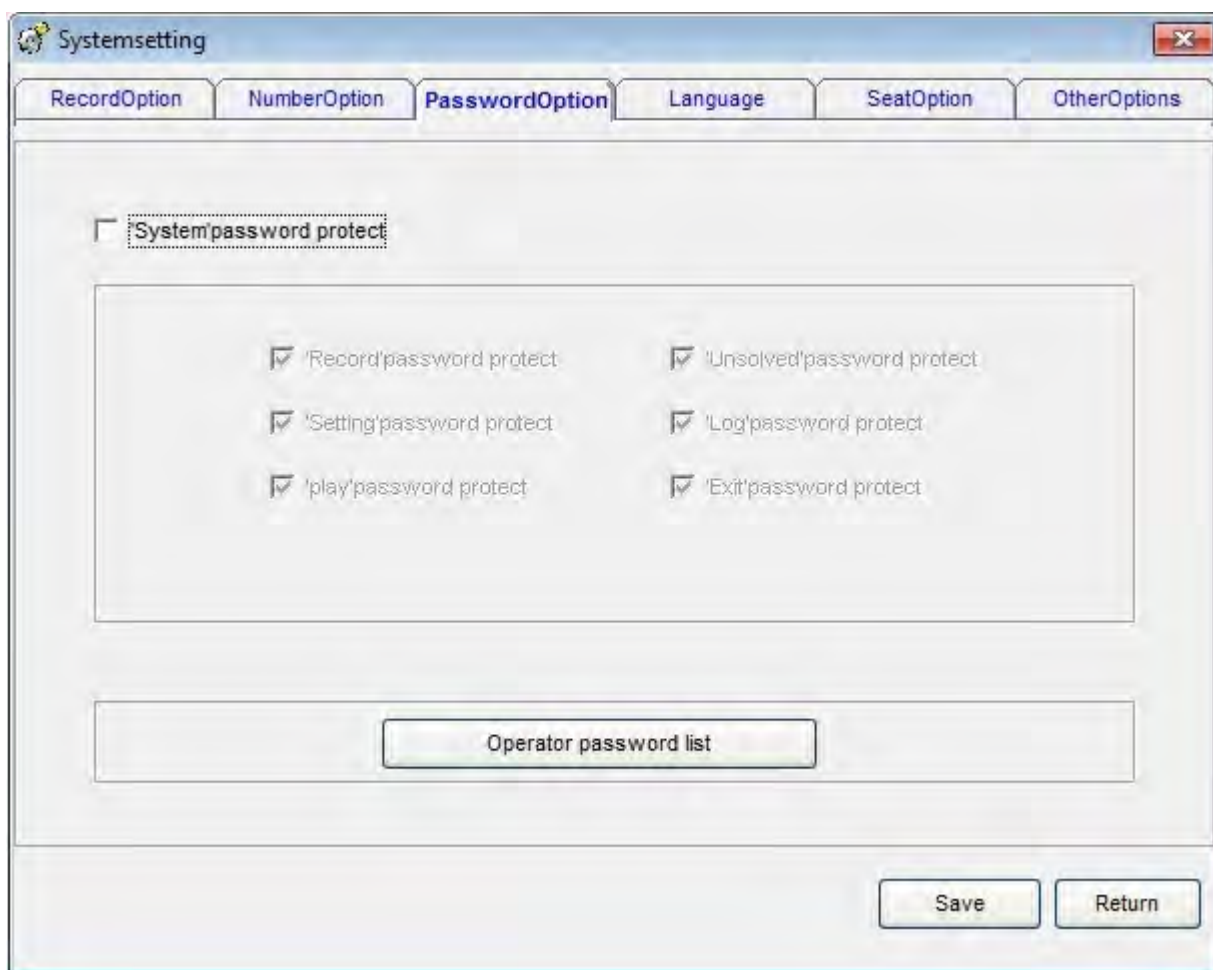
Systemsetting

RecordOption NumberOption PasswordOption Language SeatOption OtherOptions

'System'password protect

'Record'password protect 'Unsolved'password protect

'Setting'password protect 'Log'password protect

'play'password protect 'Exit'password protect

Operator password list

Save Return